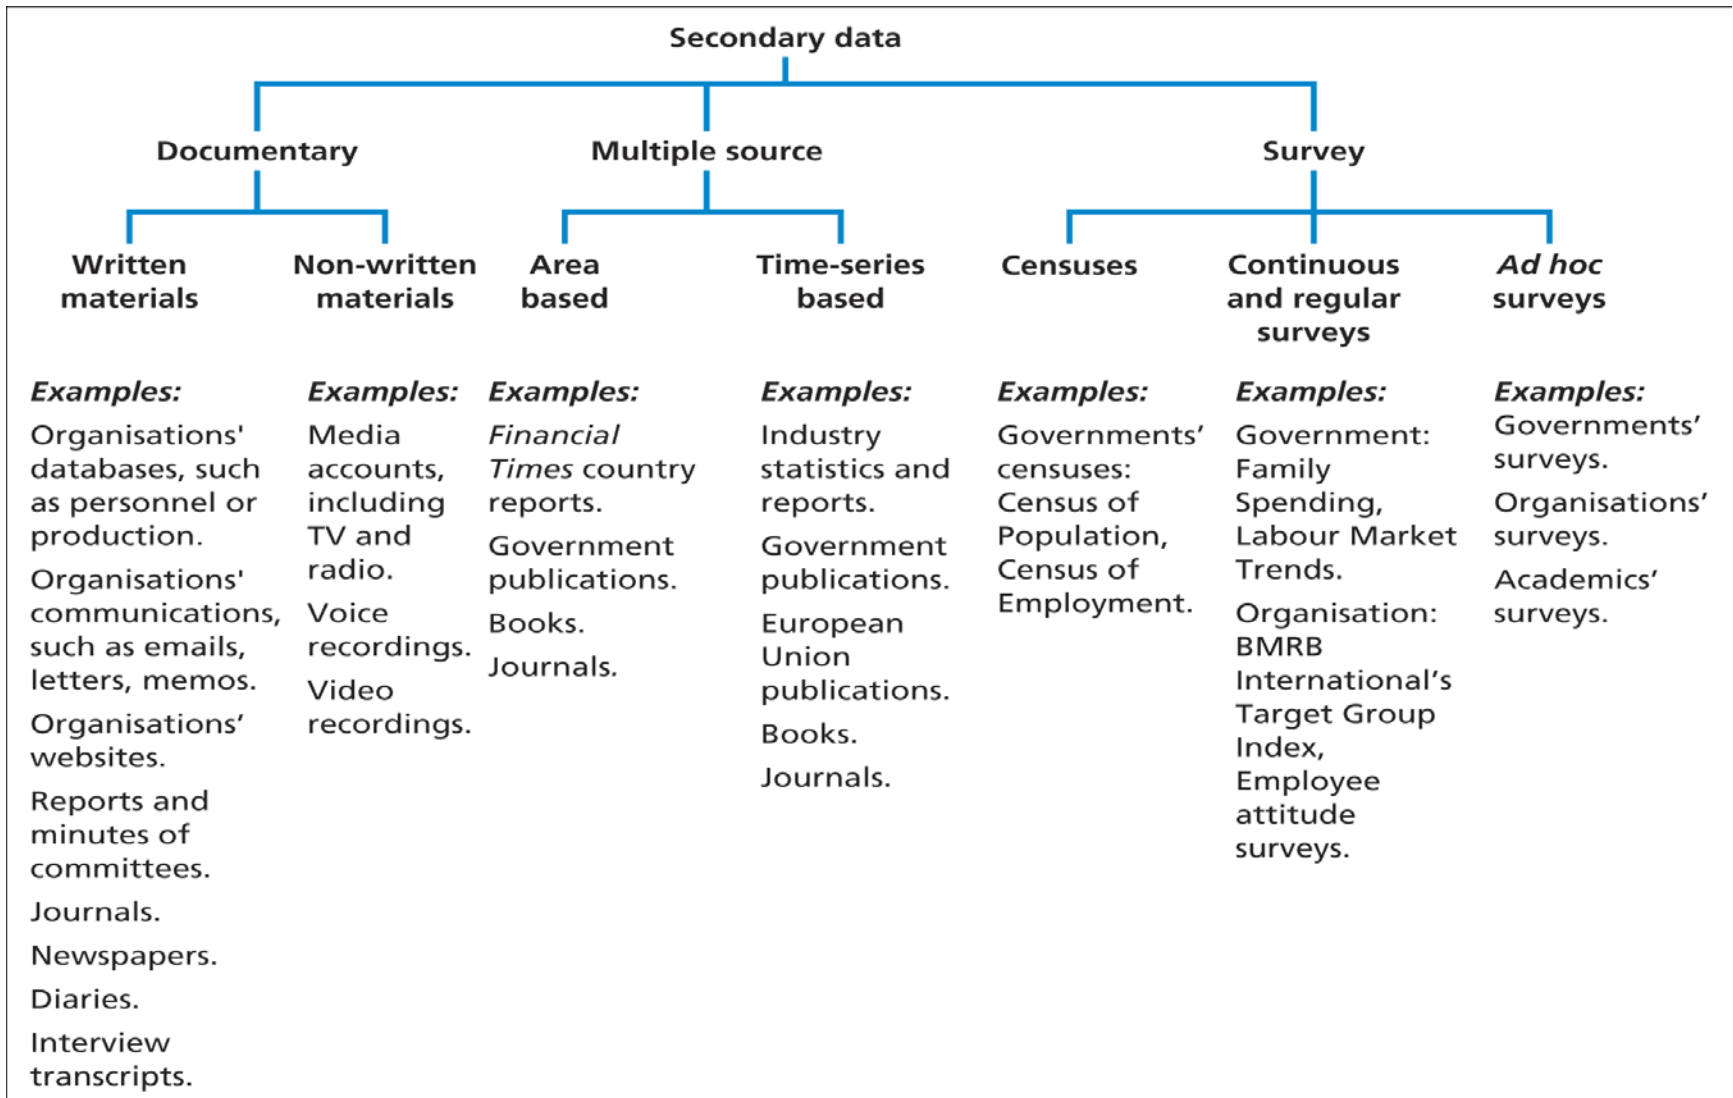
Secondary data

Documentary

Multiple source

Survey

Written materials

Non-written materials

Area based

Time-series based

Censuses

Continuous and regular surveys

Ad hoc surveys

Examples:
Organisations' databases, such as personnel or production.

Organisations' communications, such as emails, letters, memos.

Organisations' websites.

Reports and minutes of committees.

Journals.

Newspapers.

Diaries.

Interview transcripts.

Examples:
Media accounts, including TV and radio.

Voice recordings.

Video recordings.

Examples:
Financial Times country reports.

Government publications.

Books.

Journals.

Examples:
Industry statistics and reports.

Government publications.

European Union publications.

Books.

Journals.

Examples:
Governments' censuses: Census of Population, Census of Employment.

Examples:
Government: Family Spending, Labour Market Trends.

Organisation: BMRB International's Target Group Index, Employee attitude surveys.

Examples:
Governments' surveys.

Organisations' surveys.

Academics' surveys.